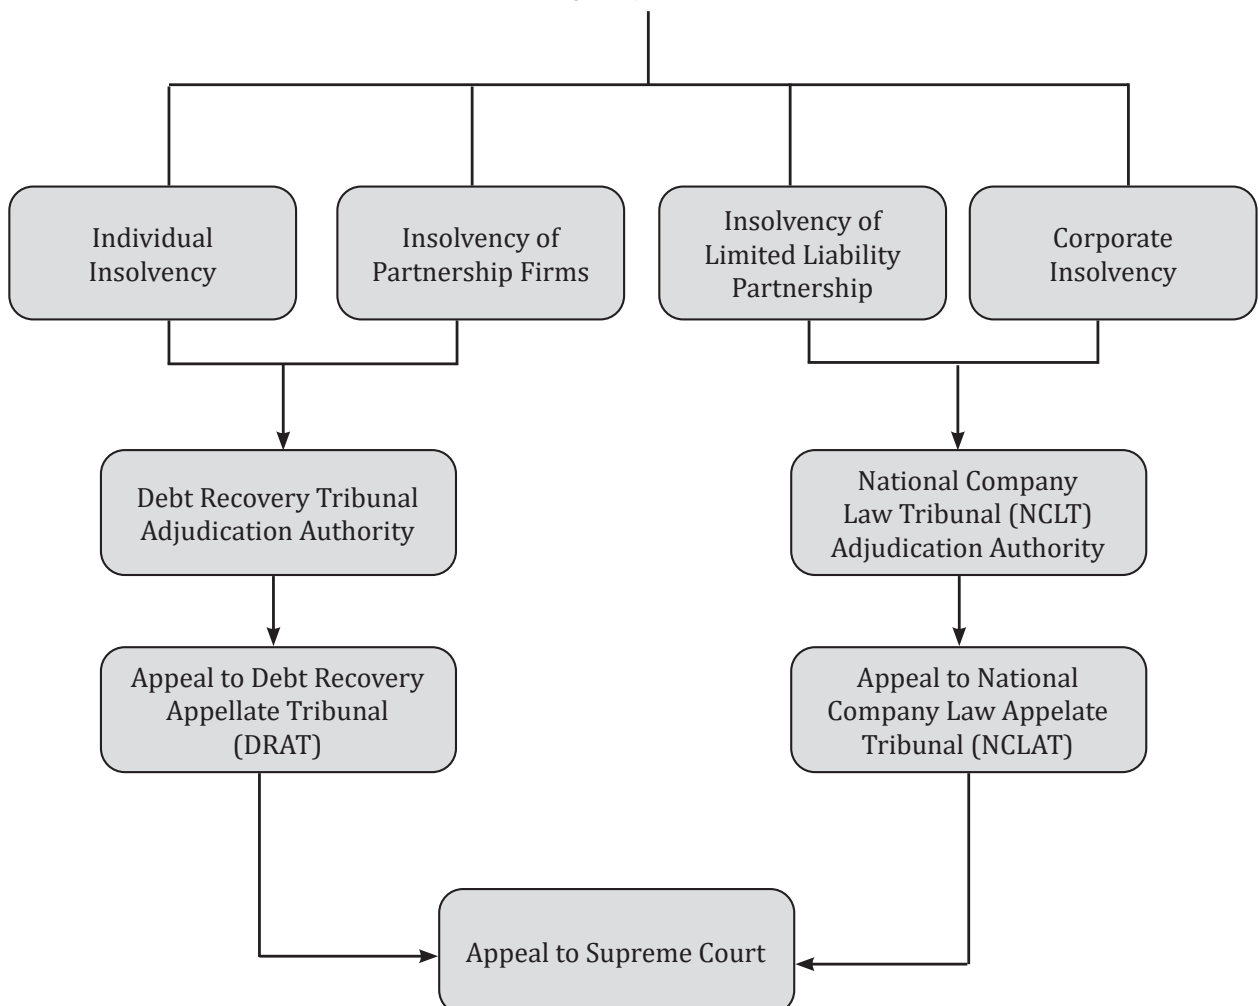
Individual Insolvency

Insolvency of Partnership Firms

Insolvency of Limited Liability Partnership

Corporate Insolvency

Debt Recovery Tribunal Adjudication Authority

National Company Law Tribunal (NCLT) Adjudication Authority

Appeal to Debt Recovery Appellate Tribunal (DRAT)

Appeal to National Company Law Appelate Tribunal (NCLAT)

Appeal to Supreme Court